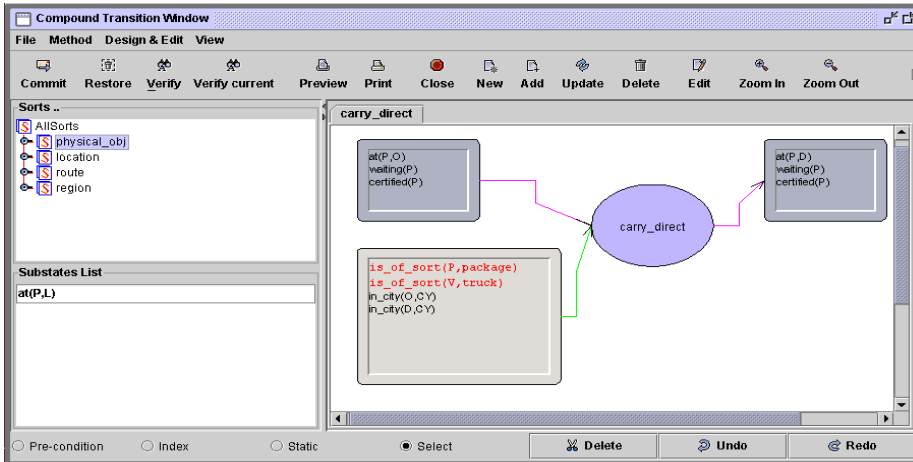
Compound Transition Window

File Method Design & Edit View

Commit Restore Verify Verify current Preview Print Close New Add Update Delete Edit Zoom In Zoom Out

Sorts ..
AllSorts
physical_obj
location
route
region

Substates List
at(P,L)

carry_direct

at(P,O)
waiting(P)
certified(P)

is_of_sort(P,package)
is_of_sort(V,truck)
in_city(O,CY)
in_city(D,CY)

carry_direct

at(P,D)
waiting(P)
certified(P)

Pre-condition Index Static Select Delete Undo Redo